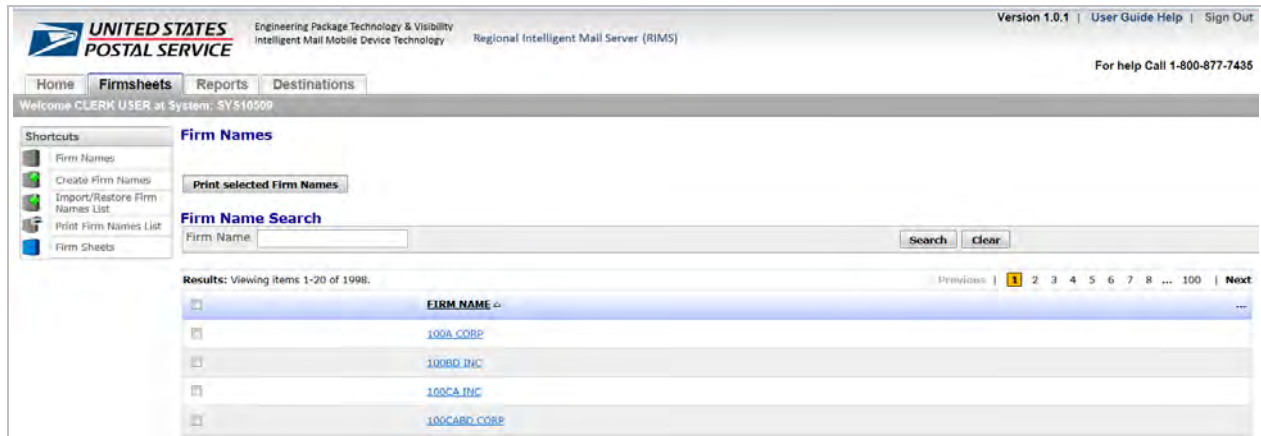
UNITED STATES POSTAL SERVICE

Engineering Package Technology & Visibility
Intelligent Mail Mobile Device Technology

Regional Intelligent Mail Server (RIMS)

Version 1.0.1 | User Guide Help | Sign Out

For help Call 1-800-877-7435

Home | Firmsheets | Reports | Destinations

Welcome CLERK USER at System: SYS10509

Shortcuts
Firm Names
Create Firm Names
Import/Restore Firm Names List
Print Firm Names List
Firm Sheets

Firm Names

Print selected Firm Names

Firm Name Search
Firm Name

Search Clear

Results: Viewing items 1-20 of 1998.

Previous | 1 2 3 4 5 6 7 8 ... 100 | Next

| | FIRM NAME | ... |
|---|---|---|
| | 100A CORP | |
| | 100BD INC | |
| | 100CA INC | |
| | 100CABD CORP | |